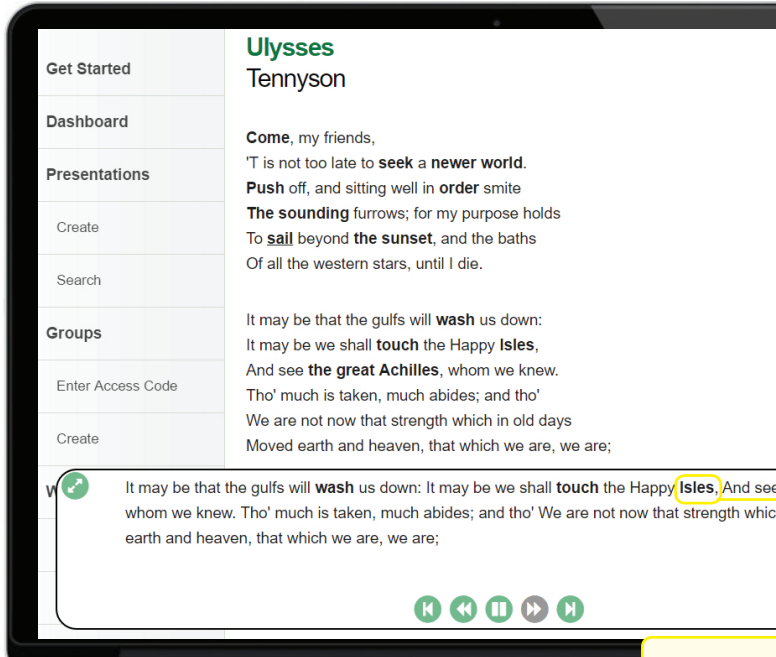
Get Started

Dashboard

Presentations

Create

Search

Groups

Enter Access Code

Create

W

Ulysses
Tennyson

**Come**, my friends,
'T is not too late to **seek** a **newer world**.
**Push** off, and sitting well in **order** smite
**The sounding** furrows; for my purpose holds
To **sail** beyond **the sunset**, and the baths
Of all the western stars, until I die.

It may be that the gulfs will **wash** us down:
It may be we shall **touch** the Happy **Isles**,
And see **the great Achilles**, whom we knew.
Tho' much is taken, much abides; and tho'
We are not now that strength which in old days
Moved earth and heaven, that which we are, we are;

It may be that the gulfs will **wash** us down: It may be we shall **touch** the Happy **Isles**, And see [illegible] whom we knew. Tho' much is taken, much abides; and tho' We are not now that strength whic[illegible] earth and heaven, that which we are, we are;